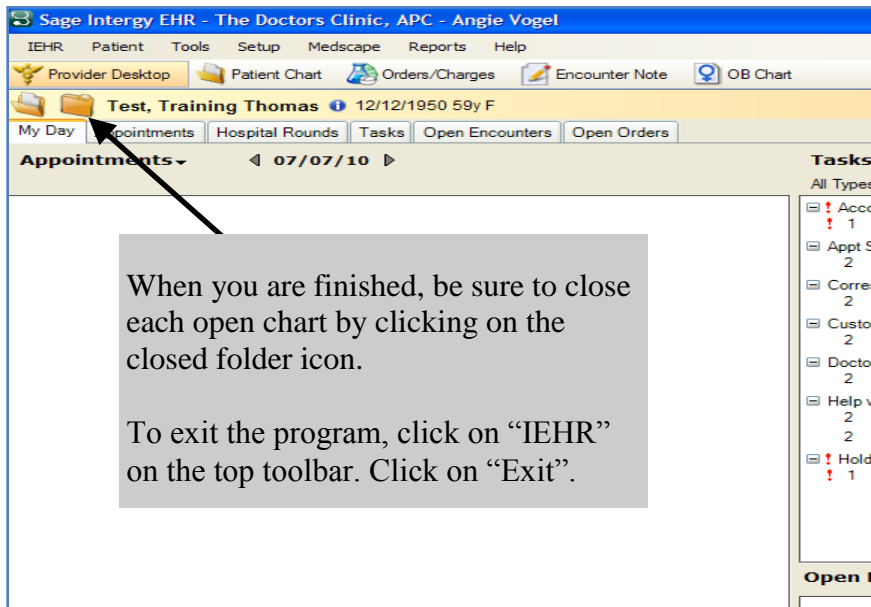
Sage Intergy EHR - The Doctors Clinic, APC - Angie Vogel

IEHR Patient Tools Setup Medscape Reports Help

Provider Desktop Patient Chart Orders/Charges Encounter Note OB Chart

Test, Training Thomas 12/12/1950 59y F

My Day Appointments Hospital Rounds Tasks Open Encounters Open Orders

Appointments 07/07/10

Tasks

All Types

! Acco
! 1
Appt S
2
Corre
2
Custo
2
Docto
2
Help v
2
2
! Hold
! 1

Open

When you are finished, be sure to close each open chart by clicking on the closed folder icon.

To exit the program, click on “IEHR” on the top toolbar. Click on “Exit”.